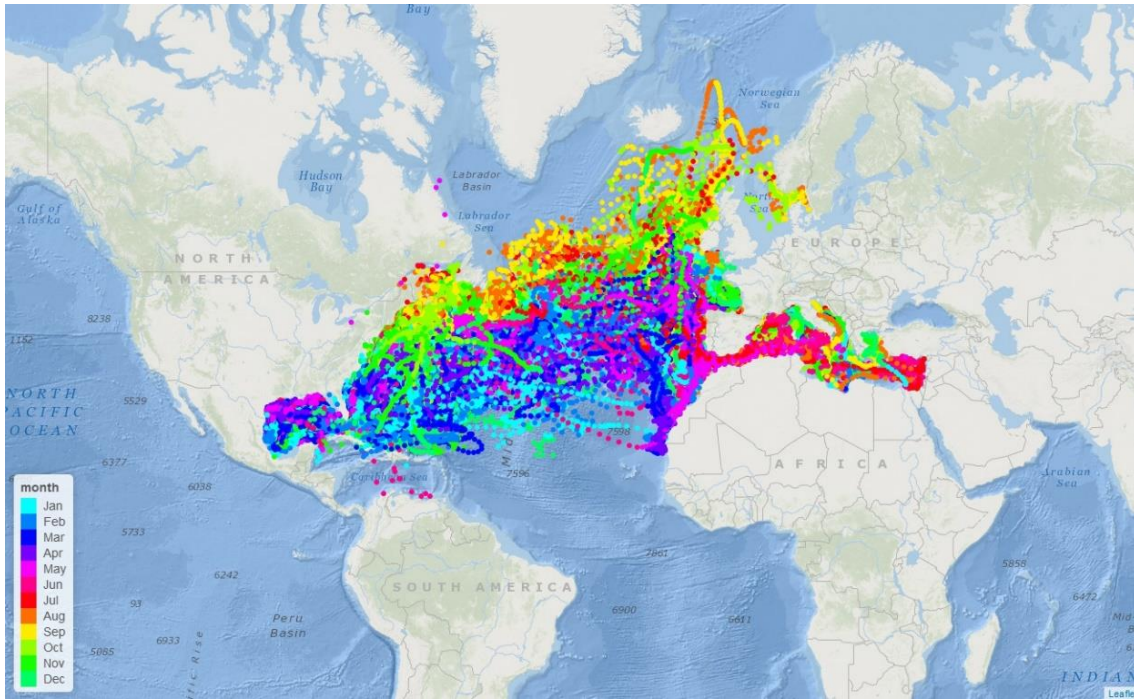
Bay

Norwegian Sea

Hudson Bay

Labrador Basin

Labrador Sea

Gulf of Alaska

NORTH AMERICA

North Sea

EUROPE

8238

1152

NORTH PACIFIC OCEAN

5529

6377

6038

7596

7598

Caribbean Sea

AFRICA

Arabian Sea

5733

6242

2661

5858

6472

Mid

93

SOUTH AMERICA

6900

6651

Peru Basin

6933

5085

tic Rise

INDIAN

Leaflet

month
Jan
Feb
Mar
Apr
May
Jun
Jul
Aug
Sep
Oct
Nov
Dec